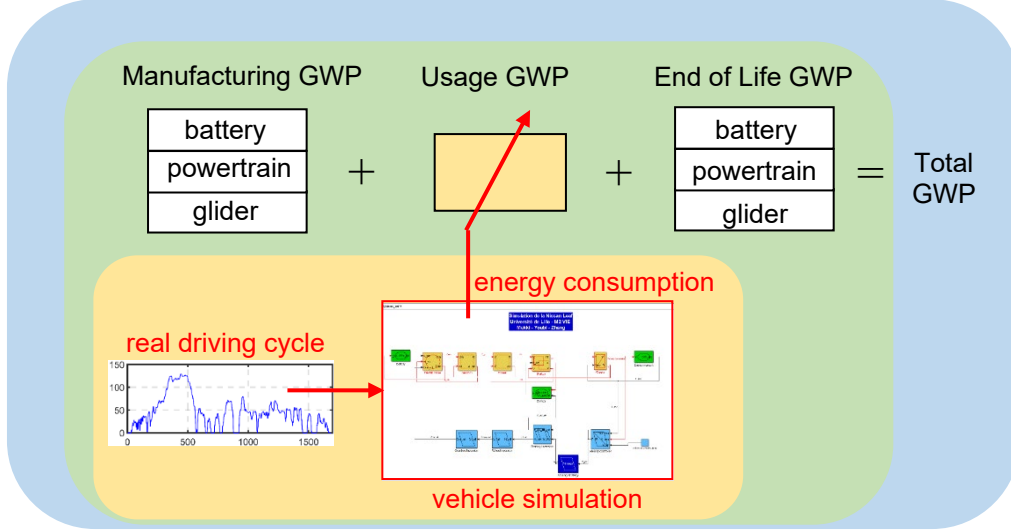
Manufacturing GWP

| battery |
|---|
| powertrain |
| glider |

+

Usage GWP

+

End of Life GWP

| battery |
|---|
| powertrain |
| glider |

=

Total GWP

energy consumption

real driving cycle

150
100
50
0
0 500 1000 1500

Simulation de la Nissan Leaf
Université de Lille - M3 VEE
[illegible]

vehicle simulation